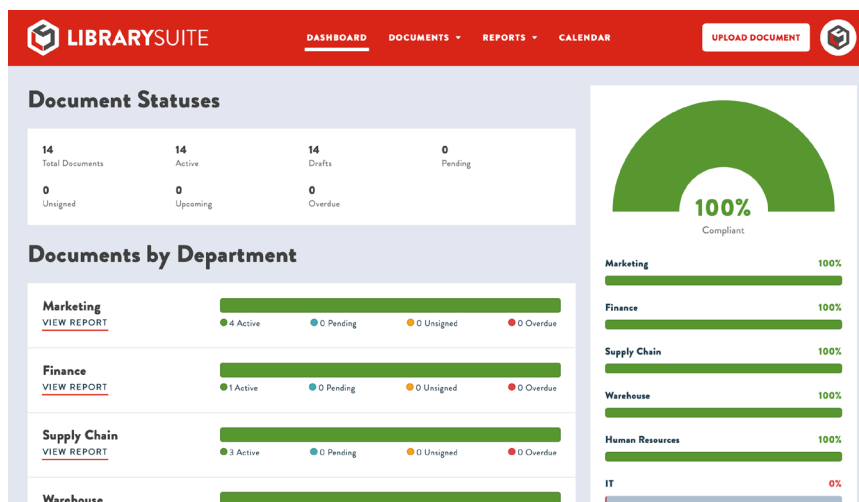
LIBRARYSUITE

DASHBOARD DOCUMENTS ▾ REPORTS ▾ CALENDAR

UPLOAD DOCUMENT

Document Statuses

14
Total Documents

14
Active

14
Drafts

0
Pending

0
Unsigned

0
Upcoming

0
Overdue

Documents by Department

Marketing
VIEW REPORT
4 Active 0 Pending 0 Unsigned 0 Overdue

Finance
VIEW REPORT
1 Active 0 Pending 0 Unsigned 0 Overdue

Supply Chain
VIEW REPORT
3 Active 0 Pending 0 Unsigned 0 Overdue

Warehouse

100%
Compliant

Marketing 100%

Finance 100%

Supply Chain 100%

Warehouse 100%

Human Resources 100%

IT 0%